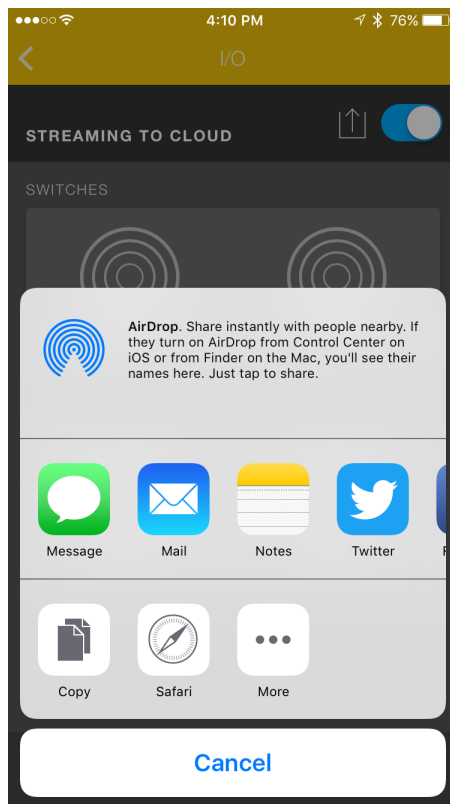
4:10 PM
76%

I/O

STREAMING TO CLOUD

SWITCHES

AirDrop. Share instantly with people nearby. If they turn on AirDrop from Control Center on iOS or from Finder on the Mac, you'll see their names here. Just tap to share.

Message

Mail

Notes

Twitter

Copy

Safari

More

Cancel